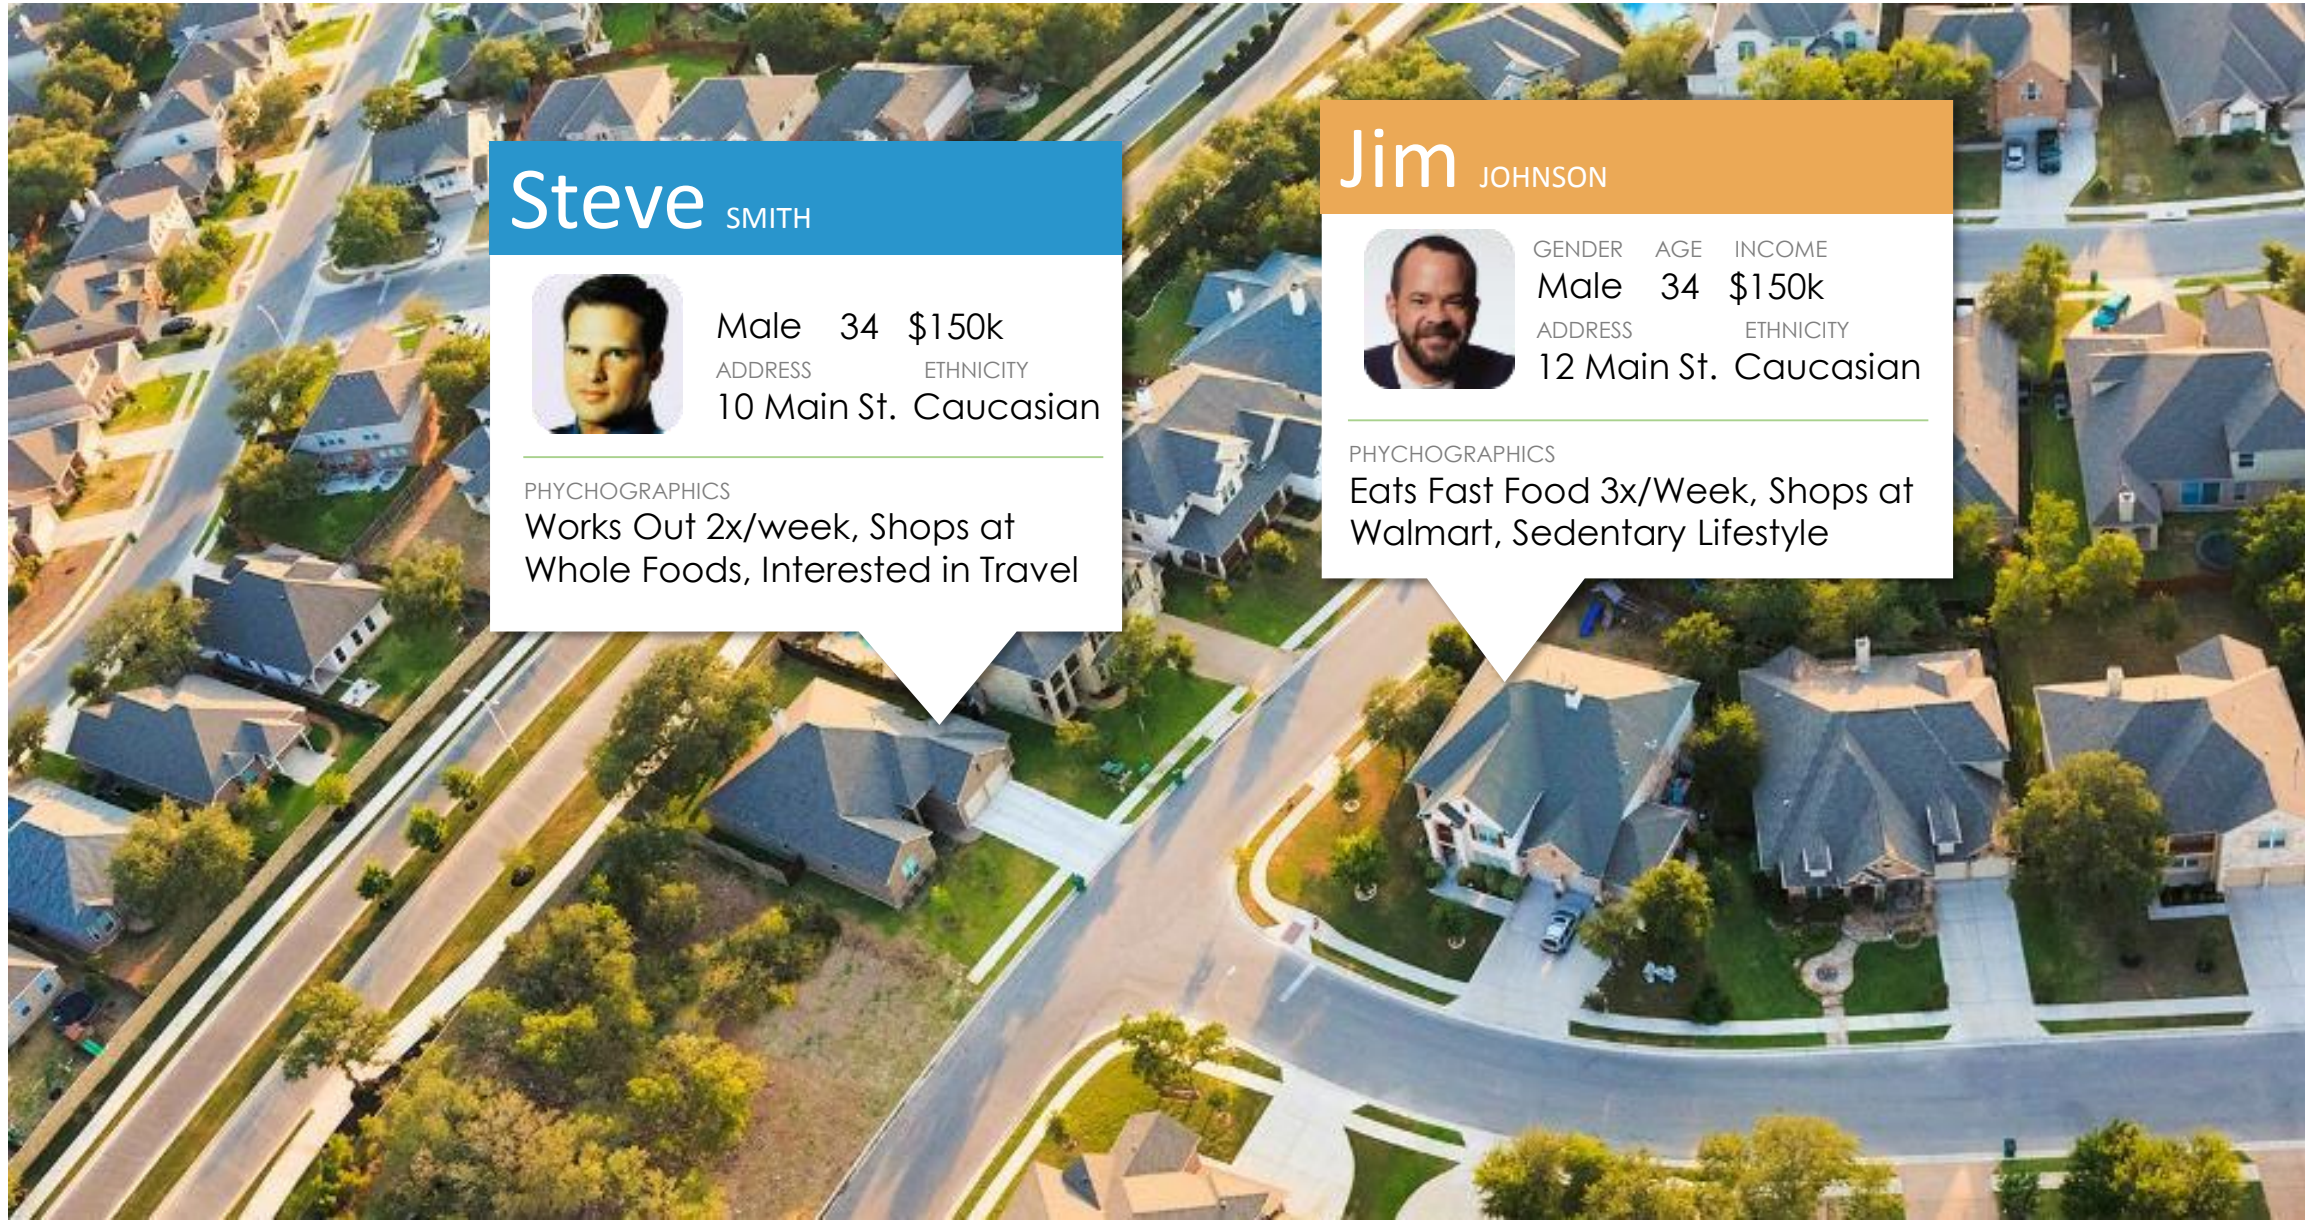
Steve SMITH

Male 34 $150k

ADDRESS ETHNICITY

10 Main St. Caucasian

PHYCHOGRAPHICS

Works Out 2x/week, Shops at Whole Foods, Interested in Travel

Jim JOHNSON

GENDER AGE INCOME

Male 34 $150k

ADDRESS ETHNICITY

12 Main St. Caucasian

PHYCHOGRAPHICS

Eats Fast Food 3x/Week, Shops at Walmart, Sedentary Lifestyle